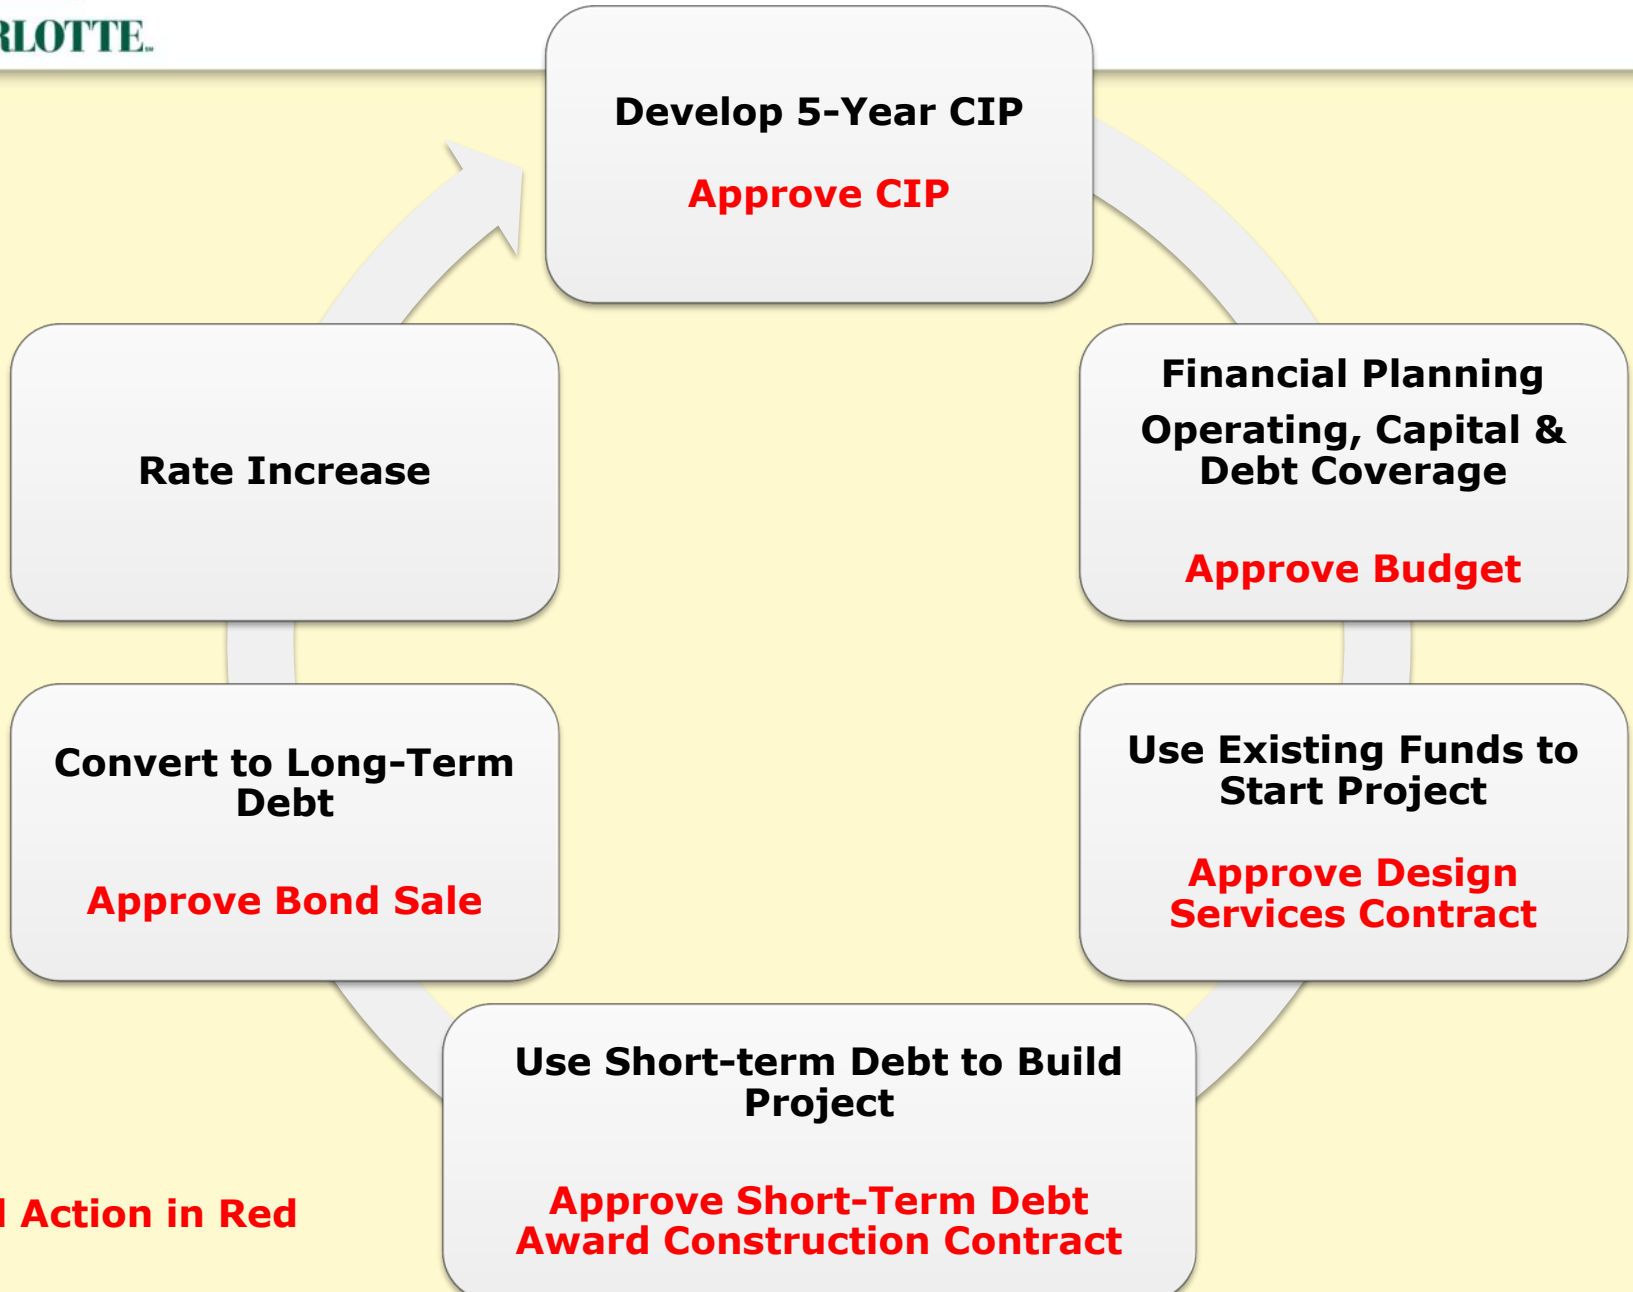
RLOTTE.

Develop 5-Year CIP

Approve CIP

Financial Planning

Operating, Capital & Debt Coverage

Approve Budget

Use Existing Funds to Start Project

Approve Design Services Contract

Use Short-term Debt to Build Project

Approve Short-Term Debt
Award Construction Contract

Convert to Long-Term Debt

Approve Bond Sale

Rate Increase

l Action in Red